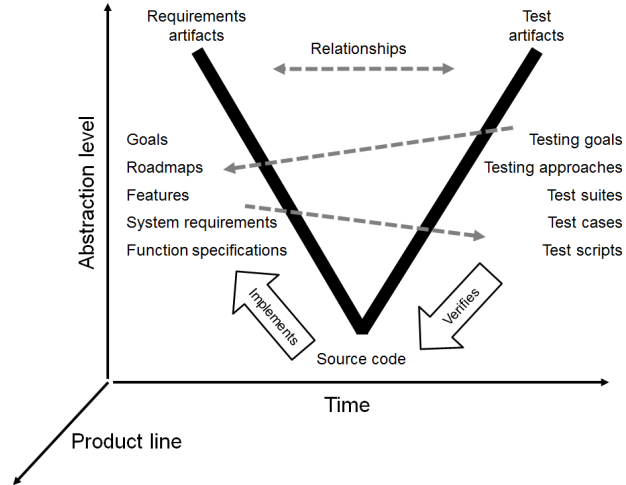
Requirements artifacts

Test artifacts

Relationships

Abstraction level

Goals
Roadmaps
Features
System requirements
Function specifications

Testing goals
Testing approaches
Test suites
Test cases
Test scripts

Implements

Verifies

Source code

Time

Product line